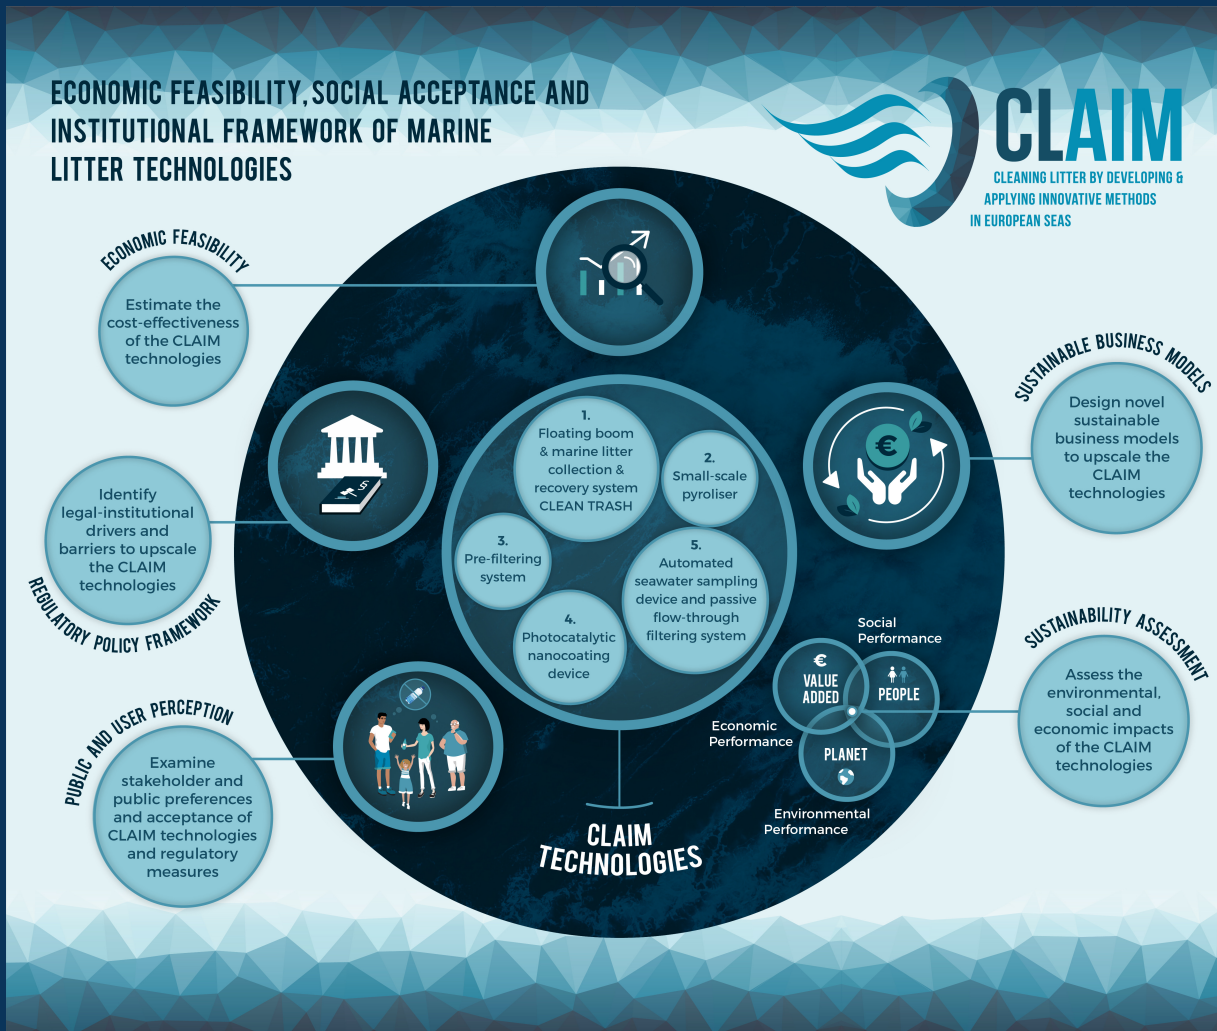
ECONOMIC FEASIBILITY, SOCIAL ACCEPTANCE AND INSTITUTIONAL FRAMEWORK OF MARINE LITTER TECHNOLOGIES

CLAIM
CLEANING LITTER BY DEVELOPING & APPLYING INNOVATIVE METHODS IN EUROPEAN SEAS

ECONOMIC FEASIBILITY
Estimate the cost-effectiveness of the CLAIM technologies

REGULATORY POLICY FRAMEWORK
Identify legal-institutional drivers and barriers to upscale the CLAIM technologies

PUBLIC AND USER PERCEPTION
Examine stakeholder and public preferences and acceptance of CLAIM technologies and regulatory measures

SUSTAINABLE BUSINESS MODELS
Design novel sustainable business models to upscale the CLAIM technologies

SUSTAINABILITY ASSESSMENT
Assess the environmental, social and economic impacts of the CLAIM technologies

1. Floating boom & marine litter collection & recovery system CLEAN TRASH

2. Small-scale pyroliser

3. Pre-filtering system

4. Photocatalytic nanocoating device

5. Automated seawater sampling device and passive flow-through filtering system

Social Performance
€ VALUE ADDED
PEOPLE
PLANET
Economic Performance
Environmental Performance

CLAIM TECHNOLOGIES